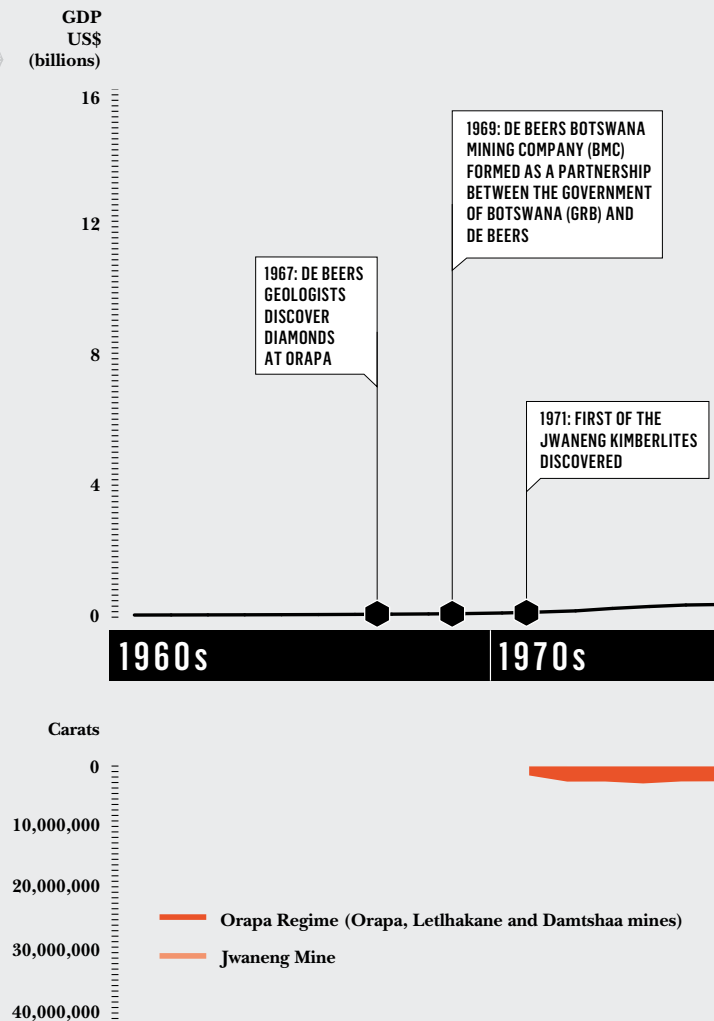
GDP
US$
(billions)

16

12

8

4

0

1967: DE BEERS GEOLOGISTS DISCOVER DIAMONDS AT ORAPA

1969: DE BEERS BOTSWANA MINING COMPANY (BMC) FORMED AS A PARTNERSHIP BETWEEN THE GOVERNMENT OF BOTSWANA (GRB) AND DE BEERS

1971: FIRST OF THE JWANENG KIMBERLITES DISCOVERED

1960s

1970s

Carats

0

10,000,000

20,000,000

30,000,000

40,000,000

Orapa Regime (Orapa, Letlhakane and Damtshaa mines)

Jwaneng Mine